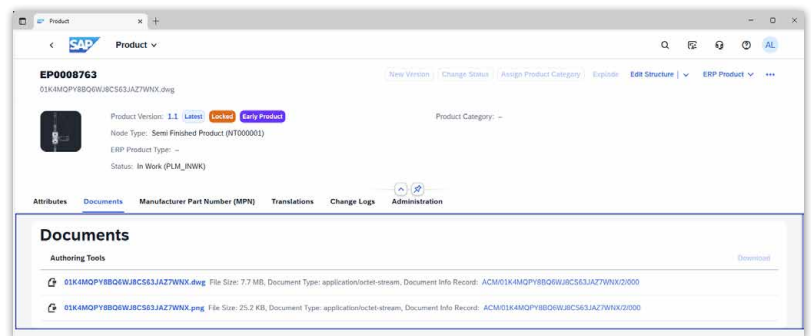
Product

SAP Product

AL

EP0008763
01K4MQPY8BQ6WJ8CS63JAZ7WNX.dwg

New Version | Change Status | Assign Product Category | Explode | Edit Structure | ERP Product

Product Version: 1.1 Latest Locked Early Product
Node Type: Semi Finished Product (NT000001)
ERP Product Type: –
Status: In Work (PLM_INWK)

Product Category: –

Attributes | Documents | Manufacturer Part Number (MPN) | Translations | Change Logs | Administration

Documents

Authoring Tools

Download

01K4MQPY8BQ6WJ8CS63JAZ7WNX.dwg File Size: 7.7 MB, Document Type: application/octet-stream, Document Info Record: ACM/01K4MQPY8BQ6WJ8CS63JAZ7WNX/2/000

01K4MQPY8BQ6WJ8CS63JAZ7WNX.png File Size: 25.2 KB, Document Type: application/octet-stream, Document Info Record: ACM/01K4MQPY8BQ6WJ8CS63JAZ7WNX/2/000